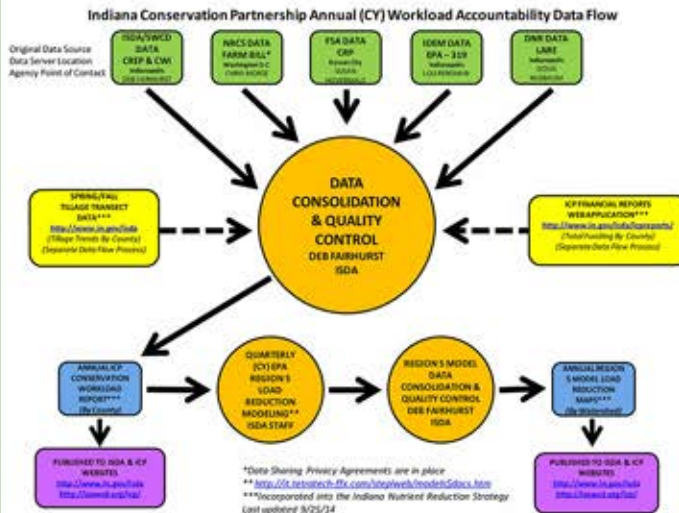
Indiana Conservation Partnership Annual (CY) Workload Accountability Data Flow

Original Data Source
Data Server Location
Agency Point of Contact

ISDA/SWCD DATA
CREP & CWI
Indianapolis
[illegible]

NRCS DATA
FARM BILL*
Washington D.C.
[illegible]

FSA DATA
CRP
Kansas City
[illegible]

IDEM DATA
EPA – 319
Indianapolis
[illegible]

DNR DATA
LARE
Indianapolis
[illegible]

SPRING/FALL
TILLAGE TRANSECT DATA***
http://www.in.gov/isda
(Tillage Trends By County)
(Separate Data Flow Process)

DATA CONSOLIDATION & QUALITY CONTROL
DEB FAIRHURST
ISDA

ICP FINANCIAL REPORTS WEBAPPLICATION***
http://www.in.gov/isda/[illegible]
(Total Funding By County)
(Separate Data Flow Process)

ANNUAL ICP CONSERVATION WORKLOAD REPORT***
(By County)

QUARTERLY (CY) EPA REGION 5 LOAD REDUCTION MODELING**
ISDA STAFF

REGION 5 MODEL DATA CONSOLIDATION & QUALITY CONTROL
DEB FAIRHURST
ISDA

ANNUAL REGION 5 MODEL LOAD REDUCTION MAPS***
(By Watershed)

PUBLISHED TO ISDA & ICP WEBSITES
http://www.in.gov/isda
http://iaswcd.org/icp/

*Data Sharing Privacy Agreements are in place
** http://it.tetratech-ffx.com/steplweb/models$docs.htm
***Incorporated into the Indiana Nutrient Reduction Strategy
Last updated 9/25/14

PUBLISHED TO ISDA & ICP WEBSITES
http://www.in.gov/isda
http://iaswcd.org/icp/